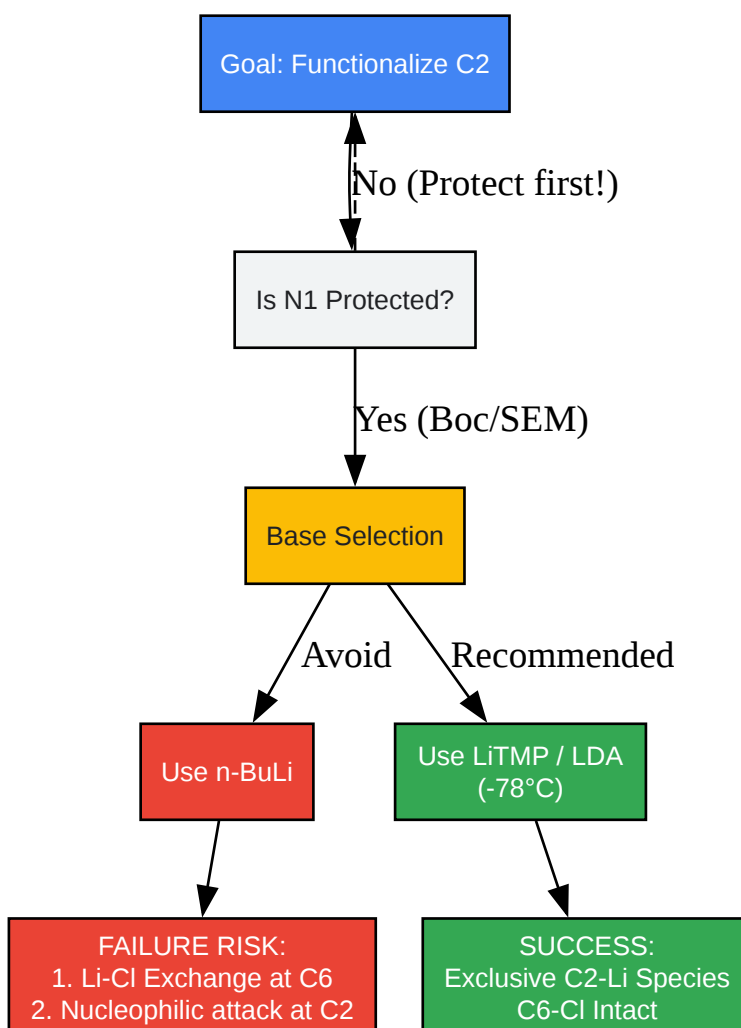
Goal: Functionalize C2

No (Protect first!)

Is N1 Protected?

Yes (Boc/SEM)

Base Selection

Avoid

Recommended

Use n-BuLi

Use LiTMP / LDA (-78°C)

FAILURE RISK:
1. Li-Cl Exchange at C6
2. Nucleophilic attack at C2

SUCCESS:
Exclusive C2-Li Species
C6-Cl Intact